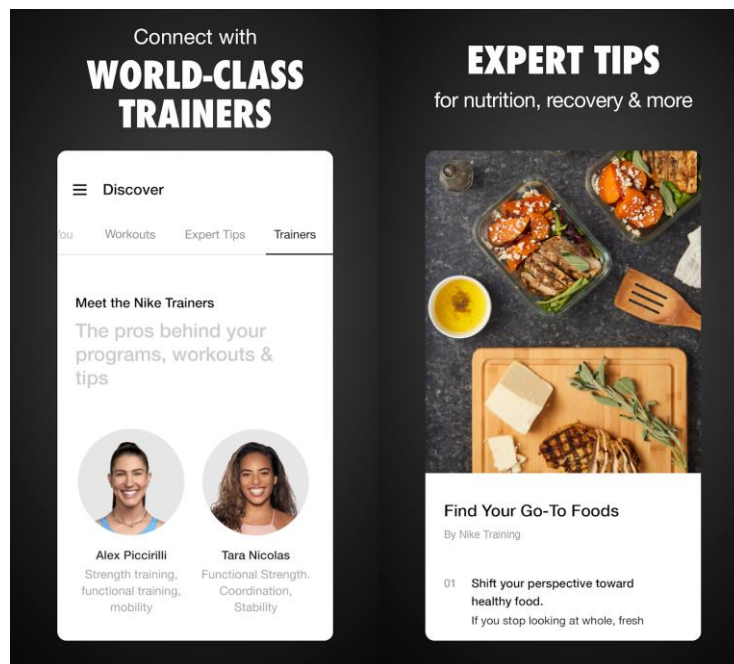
Connect with
WORLD-CLASS TRAINERS

Discover

You Workouts Expert Tips Trainers

Meet the Nike Trainers

The pros behind your programs, workouts & tips

Alex Piccirilli
Strength training, functional training, mobility

Tara Nicolas
Functional Strength. Coordination, Stability

EXPERT TIPS
for nutrition, recovery & more

Find Your Go-To Foods
By Nike Training

01 Shift your perspective toward healthy food.
If you stop looking at whole, fresh